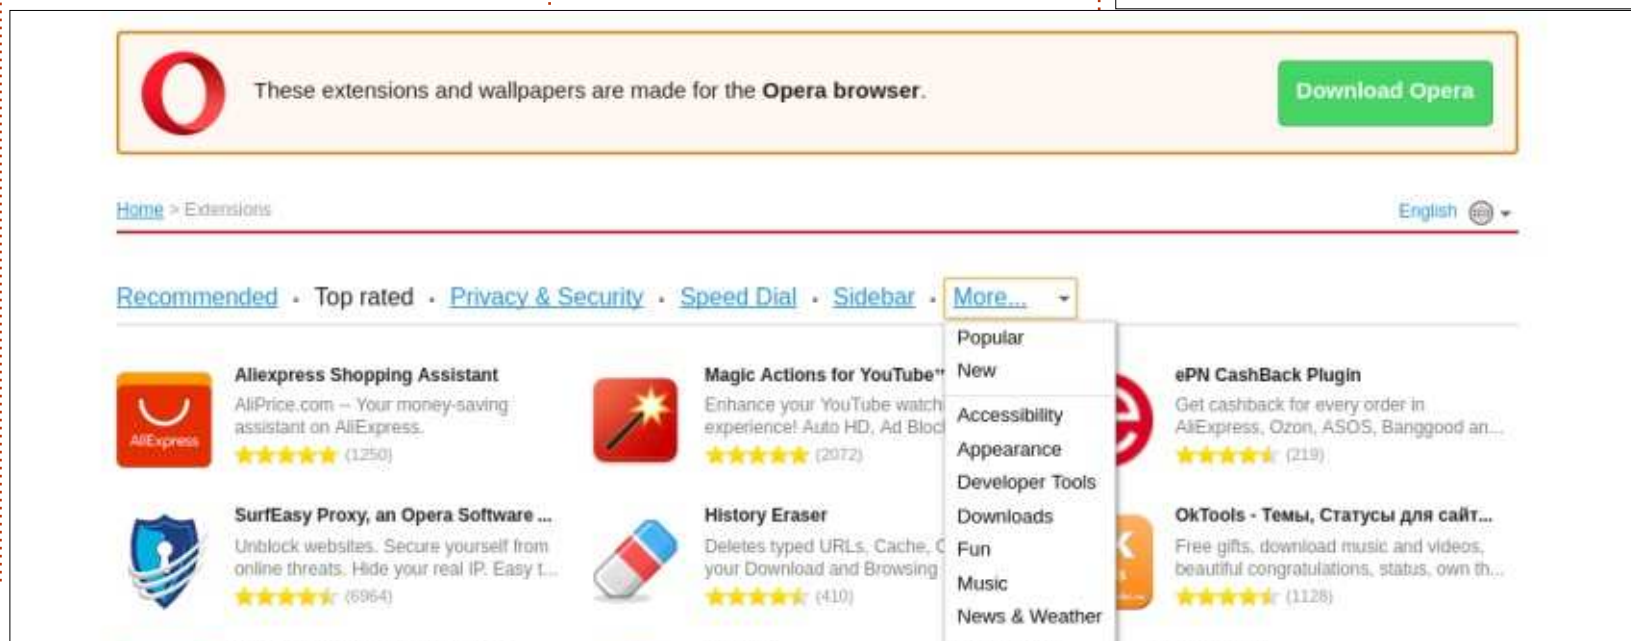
These extensions and wallpapers are made for the **Opera browser**.

Download Opera

Home > Extensions

English

Recommended · Top rated · Privacy & Security · Speed Dial · Sidebar · More...

Popular
New
Accessibility
Appearance
Developer Tools
Downloads
Fun
Music
News & Weather

AliExpress

Aliexpress Shopping Assistant
AliPrice.com -- Your money-saving assistant on AliExpress.
(1250)

Magic Actions for YouTube™
Enhance your YouTube watch experience! Auto HD, Ad Bloc
(2072)

ePN CashBack Plugin
Get cashback for every order in AliExpress, Ozon, ASOS, Banggood an...
(219)

SurfEasy Proxy, an Opera Software ...
Unblock websites. Secure yourself from online threats. Hide your real IP. Easy t...
(6964)

History Eraser
Deletes typed URLs, Cache, C your Download and Browsing
(410)

OkTools - Темы, Статусы для сайт...
Free gifts, download music and videos, beautiful congratulations, status, own th...
(1128)